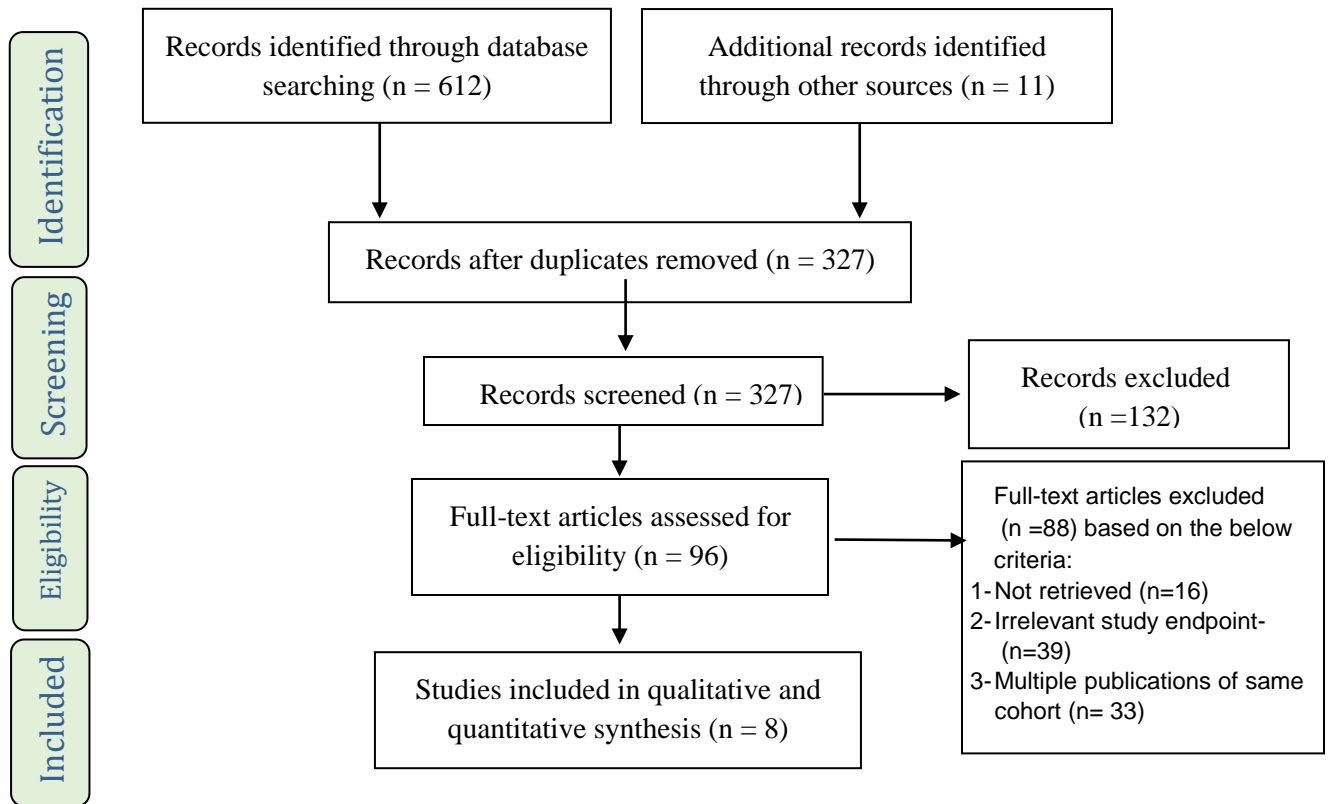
Identification

Records identified through database searching (n = 612)

Additional records identified through other sources (n = 11)

Records after duplicates removed (n = 327)

Screening

Records screened (n = 327)

Records excluded (n =132)

Eligibility

Full-text articles assessed for eligibility (n = 96)

Full-text articles excluded (n =88) based on the below criteria:
1- Not retrieved (n=16)
2- Irrelevant study endpoint- (n=39)
3- Multiple publications of same cohort (n= 33)

Included

Studies included in qualitative and quantitative synthesis (n = 8)